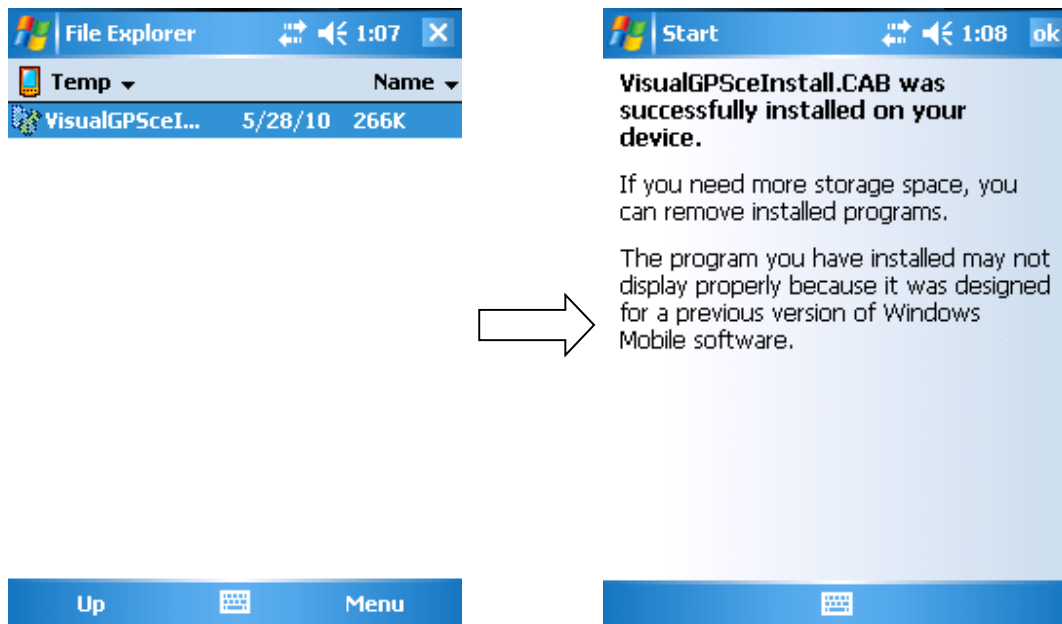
File Explorer 1:07 ✕

Temp ▾ Name ▾

VisualGPSceI... 5/28/10 266K

Up Menu

Start 1:08 ok

VisualGPSceInstall.CAB was successfully installed on your device.

If you need more storage space, you can remove installed programs.

The program you have installed may not display properly because it was designed for a previous version of Windows Mobile software.